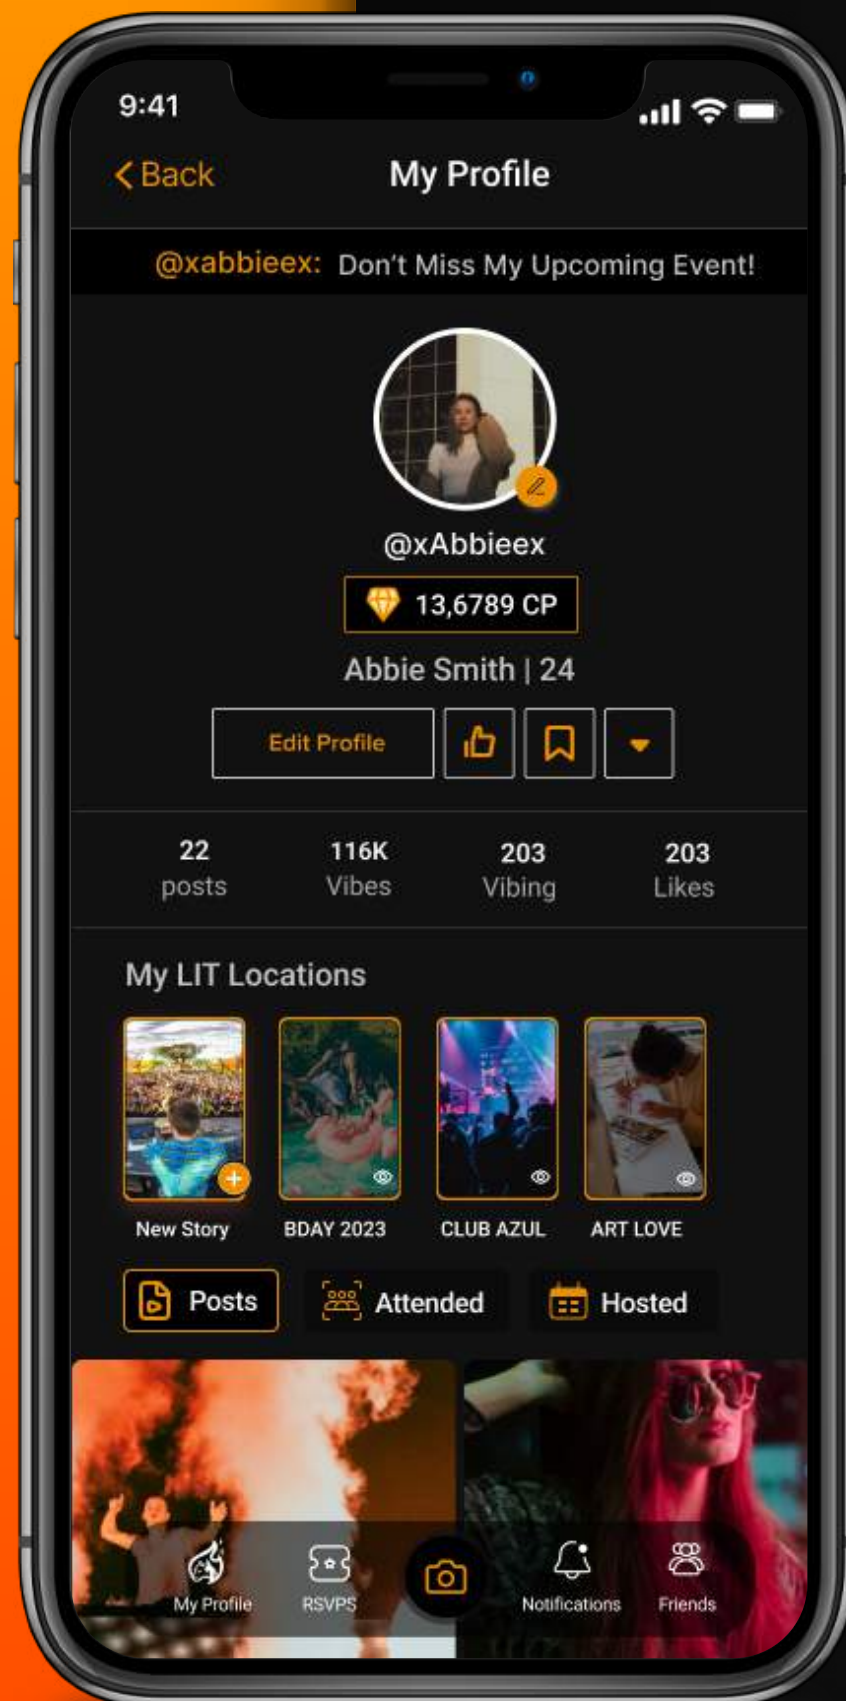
9:41

< Back

My Profile

@xabbieex: Don't Miss My Upcoming Event!

@xAbbieex

13,6789 CP

Abbie Smith | 24

Edit Profile

| 22 | 116K | 203 | 203 |
|---|---|---|---|
| posts | Vibes | Vibing | Likes |

My LIT Locations

New Story

BDAY 2023

CLUB AZUL

ART LOVE

Posts

Attended

Hosted

My Profile

RSVPS

Notifications

Friends